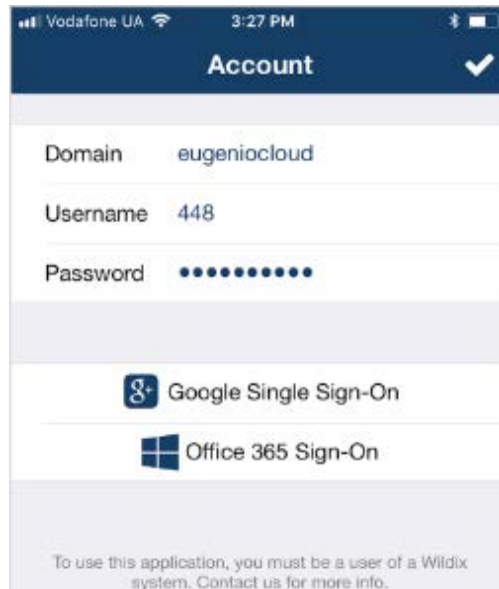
Vodafone UA 3:27 PM

Account

Domain eugeniocloud

Username 448

Password •••••••••••

Google Single Sign-On

Office 365 Sign-On

To use this application, you must be a user of a Wildix system. Contact us for more info.